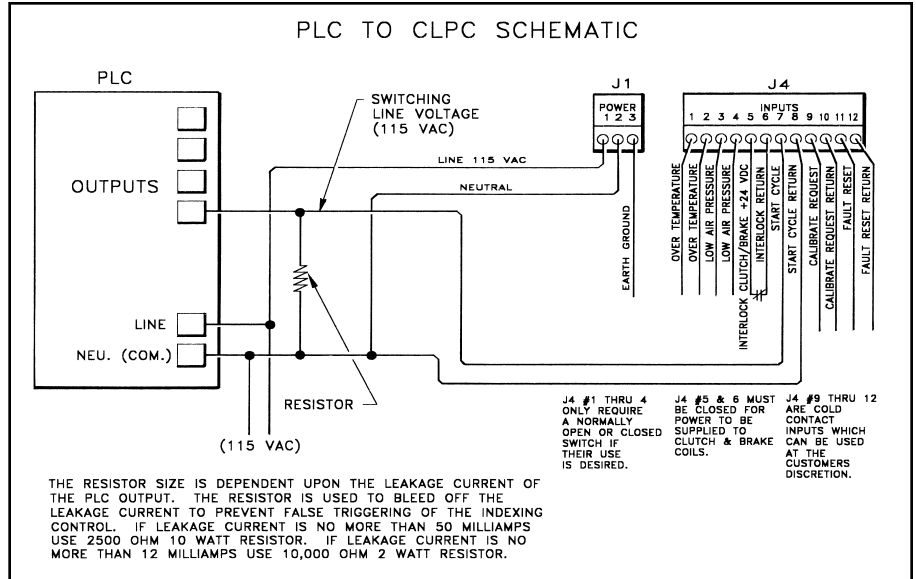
PLC TO CLPC SCHEMATIC

PLC

OUTPUTS

LINE

NEU. (COM.)

SWITCHING LINE VOLTAGE (115 VAC)

LINE 115 VAC

NEUTRAL

RESISTOR

(115 VAC)

J1

POWER
1 2 3

EARTH GROUND

J4

INPUTS
1 2 3 4 5 6 7 8 9 10 11 12

OVER TEMPERATURE
OVER TEMPERATURE
LOW AIR PRESSURE
LOW AIR PRESSURE
INTERLOCK CLUTCH/BRAKE +24 VDC
INTERLOCK RETURN
START CYCLE
START CYCLE RETURN
CALIBRATE REQUEST
CALIBRATE REQUEST RETURN
FAULT RESET
FAULT RESET RETURN

J4 #1 THRU 4 ONLY REQUIRE A NORMALLY OPEN OR CLOSED SWITCH IF THEIR USE IS DESIRED.

J4 #5 & 6 MUST BE CLOSED FOR POWER TO BE SUPPLIED TO CLUTCH & BRAKE COILS.

J4 #9 THRU 12 ARE COLD CONTACT INPUTS WHICH CAN BE USED AT THE CUSTOMERS DISCRETION.

THE RESISTOR SIZE IS DEPENDENT UPON THE LEAKAGE CURRENT OF THE PLC OUTPUT. THE RESISTOR IS USED TO BLEED OFF THE LEAKAGE CURRENT TO PREVENT FALSE TRIGGERING OF THE INDEXING CONTROL. IF LEAKAGE CURRENT IS NO MORE THAN 50 MILLIAMPS USE 2500 OHM 10 WATT RESISTOR. IF LEAKAGE CURRENT IS NO MORE THAN 12 MILLIAMPS USE 10,000 OHM 2 WATT RESISTOR.